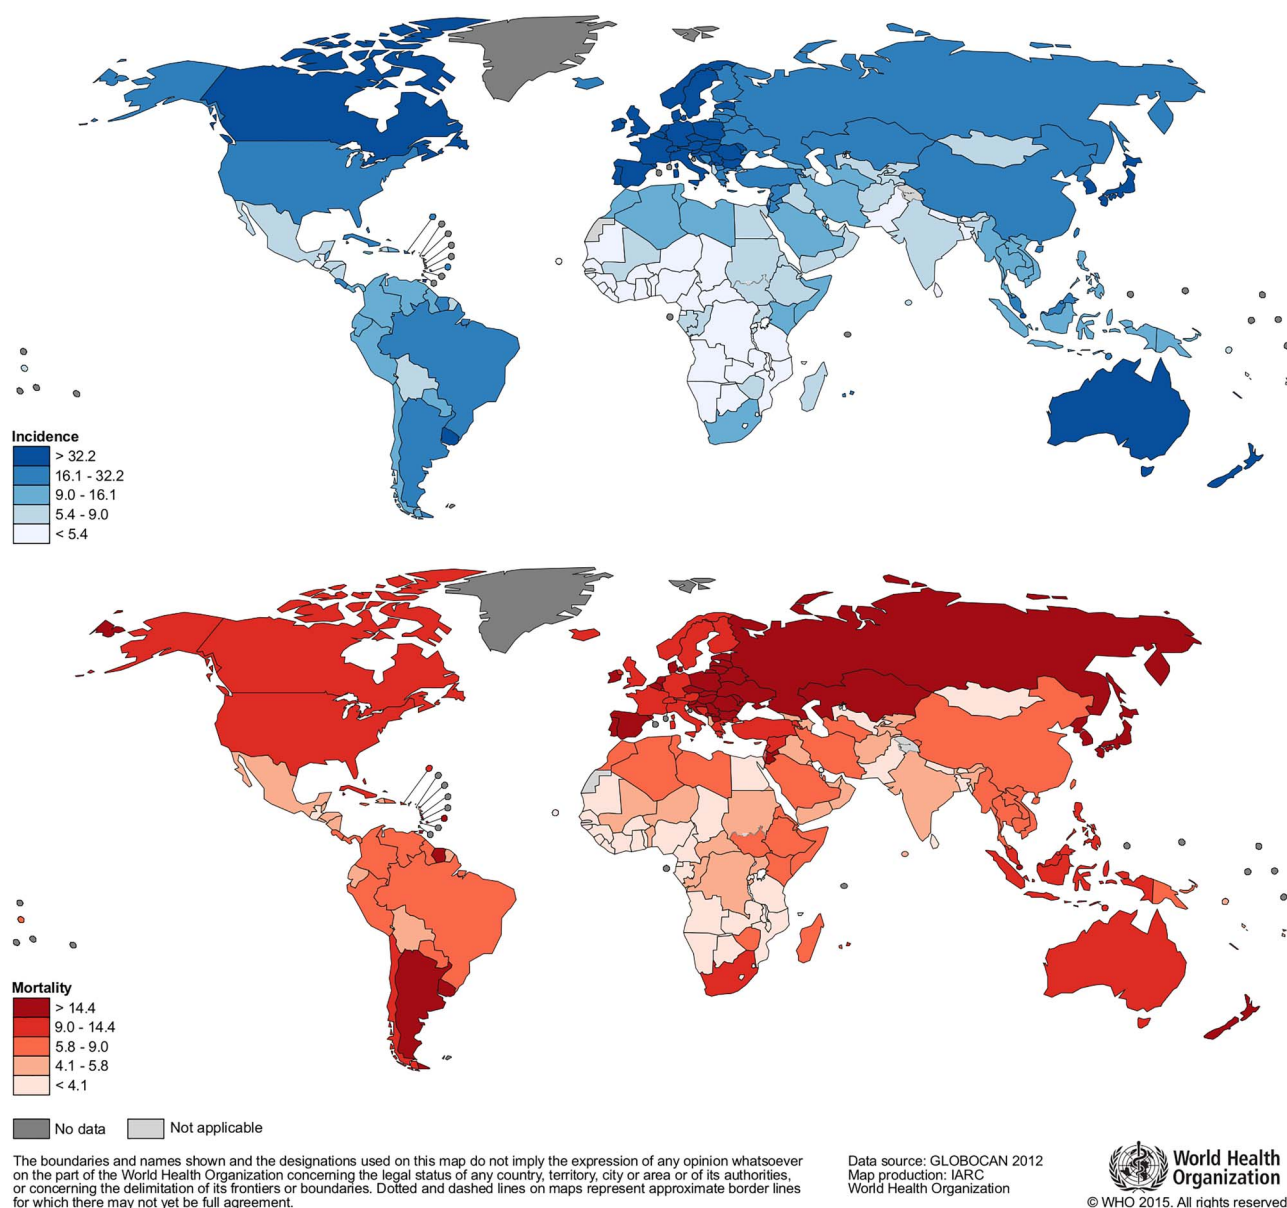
Incidence
> 32.2
16.1 - 32.2
9.0 - 16.1
5.4 - 9.0
< 5.4

Mortality
> 14.4
9.0 - 14.4
5.8 - 9.0
4.1 - 5.8
< 4.1

No data
Not applicable

The boundaries and names shown and the designations used on this map do not imply the expression of any opinion whatsoever on the part of the World Health Organization concerning the legal status of any country, territory, city or area or of its authorities, or concerning the delimitation of its frontiers or boundaries. Dotted and dashed lines on maps represent approximate border lines for which there may not yet be full agreement.

Data source: GLOBOCAN 2012
Map production: IARC
World Health Organization

World Health Organization

© WHO 2015. All rights reserved